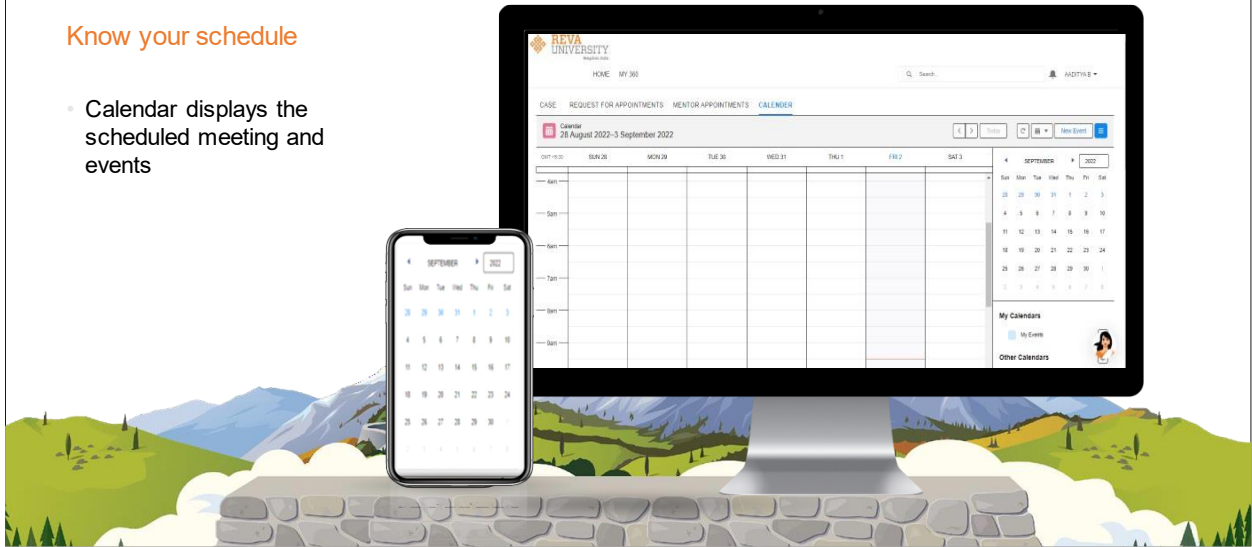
Know your schedule

• Calendar displays the scheduled meeting and events

REVA UNIVERSITY
Bengaluru, India

HOME MY 360

Search...

AADITYA B

CASE REQUEST FOR APPOINTMENTS MENTOR APPOINTMENTS CALENDER

Calendar
28 August 2022–3 September 2022

Today

New Event

GMT+5:30 SUN 28 MON 29 TUE 30 WED 31 THU 1 FRI 2 SAT 3

4am
5am
6am
7am
8am
9am

SEPTEMBER 2022

| Sun | Mon | Tue | Wed | Thu | Fri | Sat |
|---|---|---|---|---|---|---|
| 28 | 29 | 30 | 31 | 1 | 2 | 3 |
| 4 | 5 | 6 | 7 | 8 | 9 | 10 |
| 11 | 12 | 13 | 14 | 15 | 16 | 17 |
| 18 | 19 | 20 | 21 | 22 | 23 | 24 |
| 25 | 26 | 27 | 28 | 29 | 30 | 1 |
| 2 | 3 | 4 | 5 | 6 | 7 | 8 |

My Calendars

My Events

Other Calendars

SEPTEMBER 2022

| Sun | Mon | Tue | Wed | Thu | Fri | Sat |
|---|---|---|---|---|---|---|
| 28 | 29 | 30 | 31 | 1 | 2 | 3 |
| 4 | 5 | 6 | 7 | 8 | 9 | 10 |
| 11 | 12 | 13 | 14 | 15 | 16 | 17 |
| 18 | 19 | 20 | 21 | 22 | 23 | 24 |
| 25 | 26 | 27 | 28 | 29 | 30 | 1 |
| 2 | 3 | 4 | 5 | 6 | 7 | 8 |